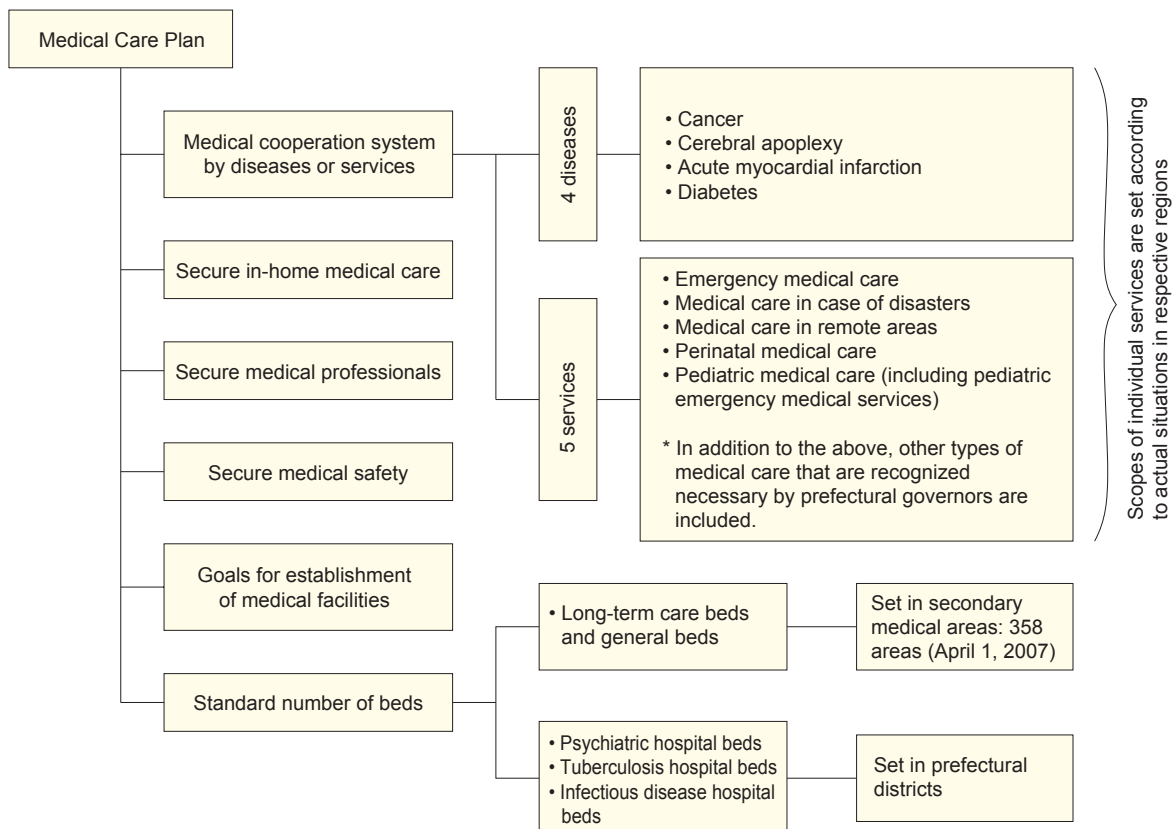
Medical Care Plan

Medical cooperation system by diseases or services

4 diseases

• Cancer
• Cerebral apoplexy
• Acute myocardial infarction
• Diabetes

5 services

• Emergency medical care
• Medical care in case of disasters
• Medical care in remote areas
• Perinatal medical care
• Pediatric medical care (including pediatric emergency medical services)

* In addition to the above, other types of medical care that are recognized necessary by prefectural governors are included.

Scopes of individual services are set according to actual situations in respective regions

Secure in-home medical care

Secure medical professionals

Secure medical safety

Goals for establishment of medical facilities

Standard number of beds

• Long-term care beds and general beds

Set in secondary medical areas: 358 areas (April 1, 2007)

• Psychiatric hospital beds
• Tuberculosis hospital beds
• Infectious disease hospital beds

Set in prefectural districts